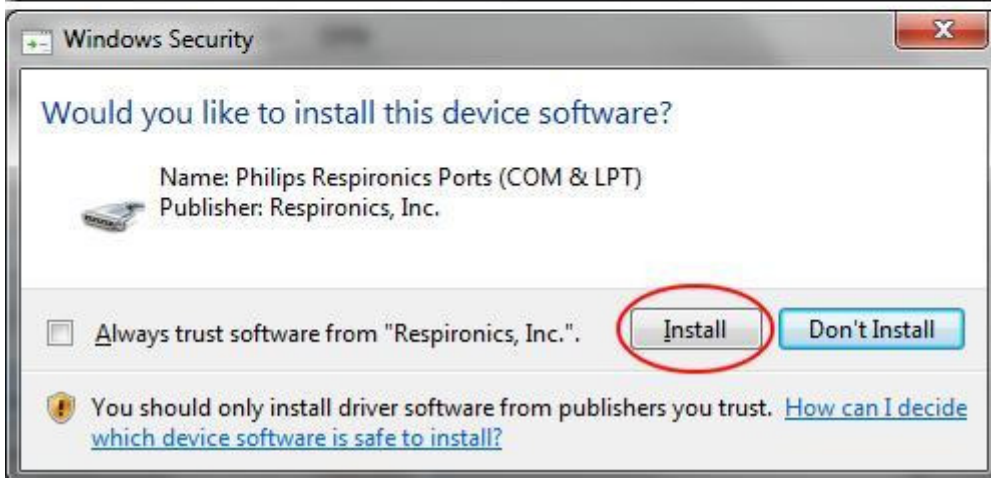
Windows Security

Would you like to install this device software?

Name: Philips Respironics Ports (COM & LPT)
Publisher: Respironics, Inc.

Always trust software from "Respironics, Inc.".

Install

Don't Install

You should only install driver software from publishers you trust. How can I decide which device software is safe to install?